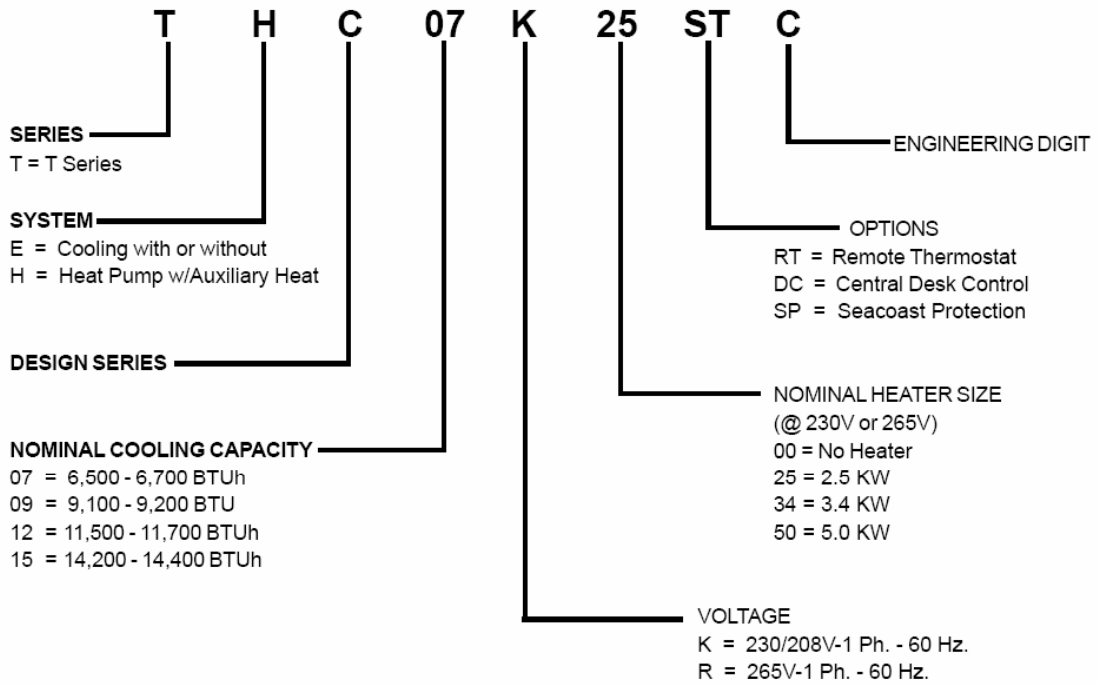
T H C 07 K 25 ST C

SERIES
T = T Series

SYSTEM
E = Cooling with or without
H = Heat Pump w/Auxiliary Heat

DESIGN SERIES

NOMINAL COOLING CAPACITY
07 = 6,500 - 6,700 BTUh
09 = 9,100 - 9,200 BTU
12 = 11,500 - 11,700 BTUh
15 = 14,200 - 14,400 BTUh

ENGINEERING DIGIT

OPTIONS
RT = Remote Thermostat
DC = Central Desk Control
SP = Seacoast Protection

NOMINAL HEATER SIZE
(@ 230V or 265V)
00 = No Heater
25 = 2.5 KW
34 = 3.4 KW
50 = 5.0 KW

VOLTAGE
K = 230/208V-1 Ph. - 60 Hz.
R = 265V-1 Ph. - 60 Hz.